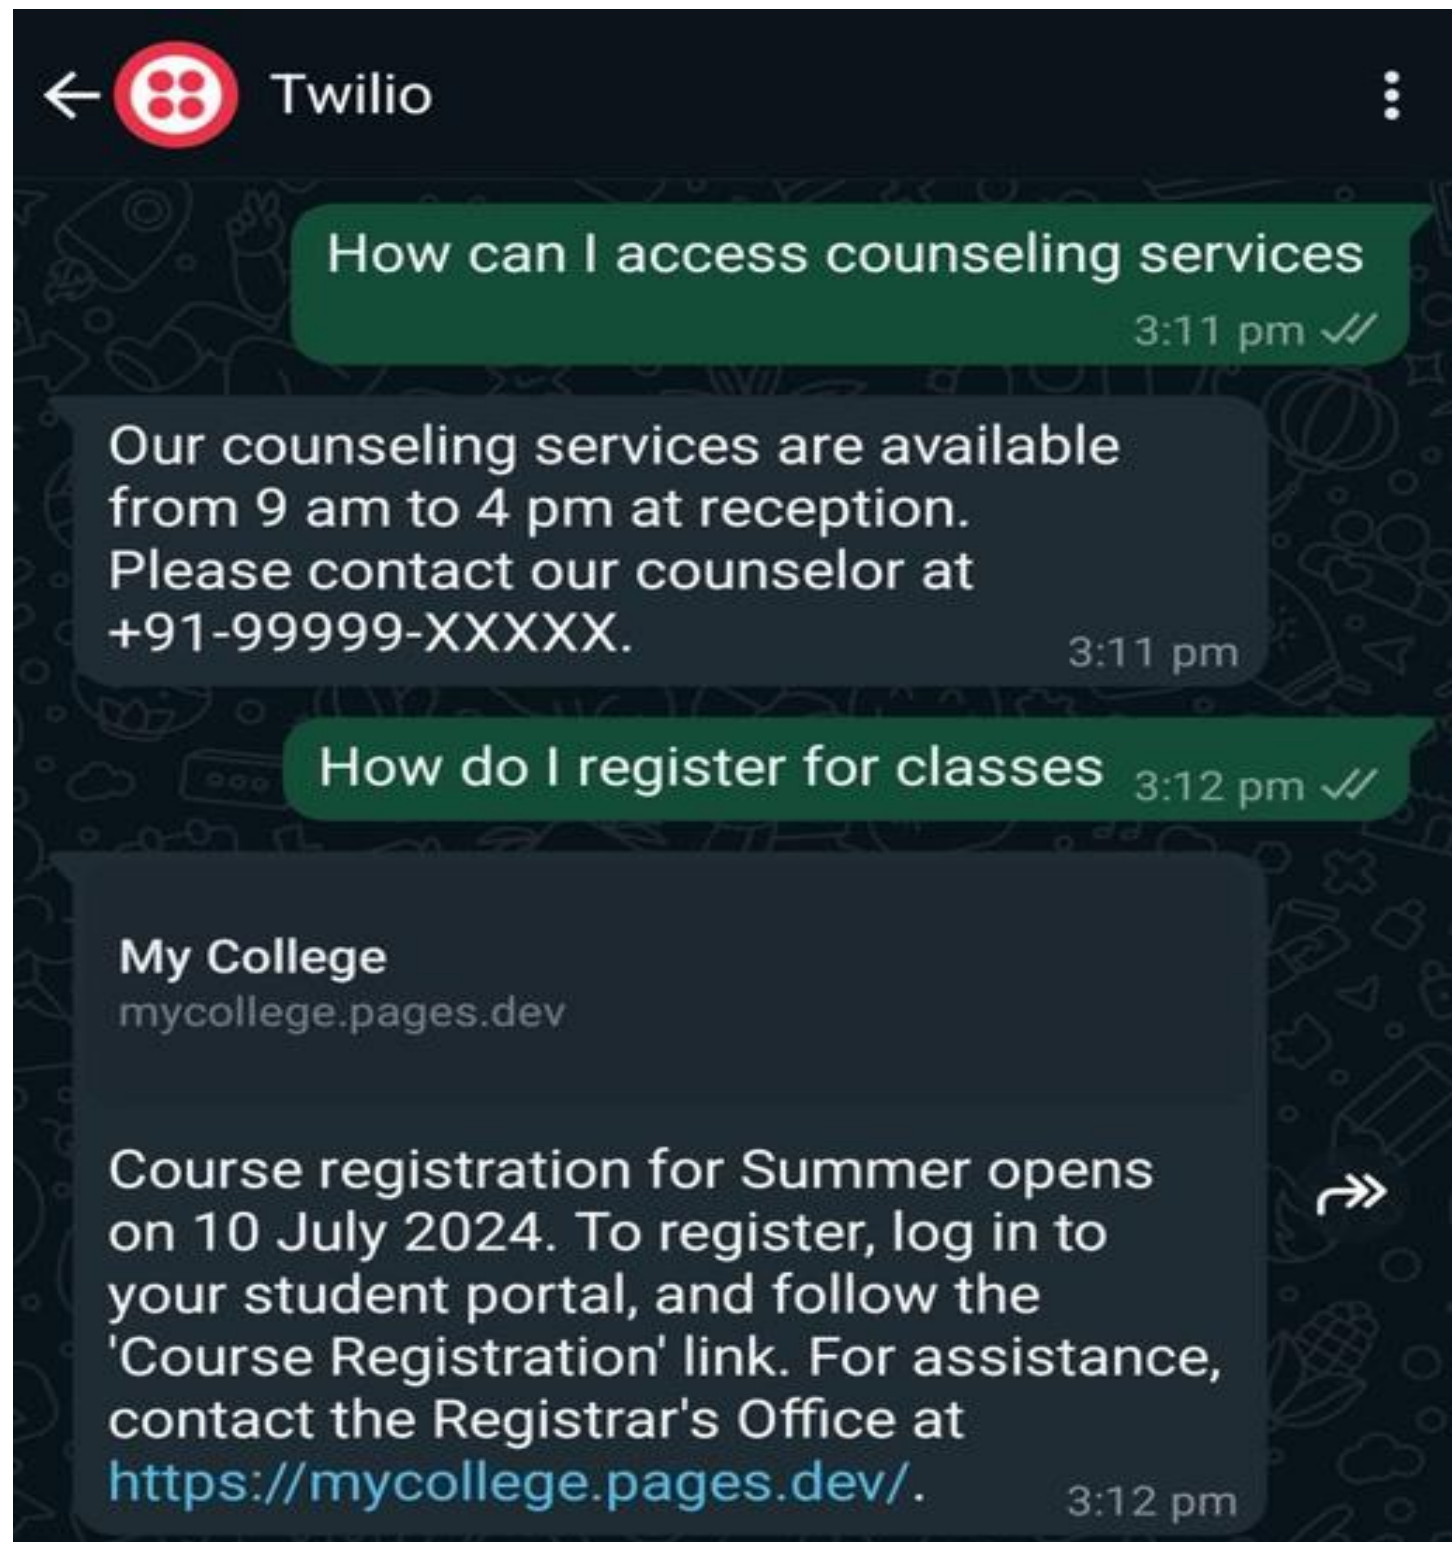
Twilio

How can I access counseling services
3:11 pm

Our counseling services are available from 9 am to 4 pm at reception. Please contact our counselor at +91-99999-XXXXX.
3:11 pm

How do I register for classes 3:12 pm

My College
mycollege.pages.dev

Course registration for Summer opens on 10 July 2024. To register, log in to your student portal, and follow the 'Course Registration' link. For assistance, contact the Registrar's Office at https://mycollege.pages.dev/.
3:12 pm